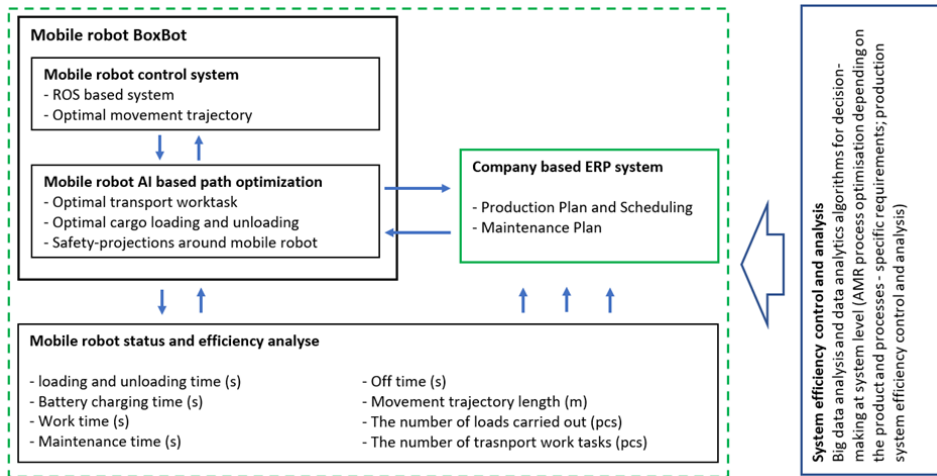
Mobile robot BoxBot

Mobile robot control system
- ROS based system
- Optimal movement trajectory

Mobile robot AI based path optimization
- Optimal transport worktask
- Optimal cargo loading and unloading
- Safety-projections around mobile robot

Company based ERP system

- Production Plan and Scheduling
- Maintenance Plan

Mobile robot status and efficiency analyse

- loading and unloading time (s)
- Battery charging time (s)
- Work time (s)
- Maintenance time (s)

- Off time (s)
- Movement trajectory length (m)
- The number of loads carried out (pcs)
- The number of trasnport work tasks (pcs)

System efficiency control and analysis
Big data analysis and data analytics algorithms for decision-making at system level (AMR process optimisation depending on the product and processes - specific requirements; production system efficiency control and analysis)